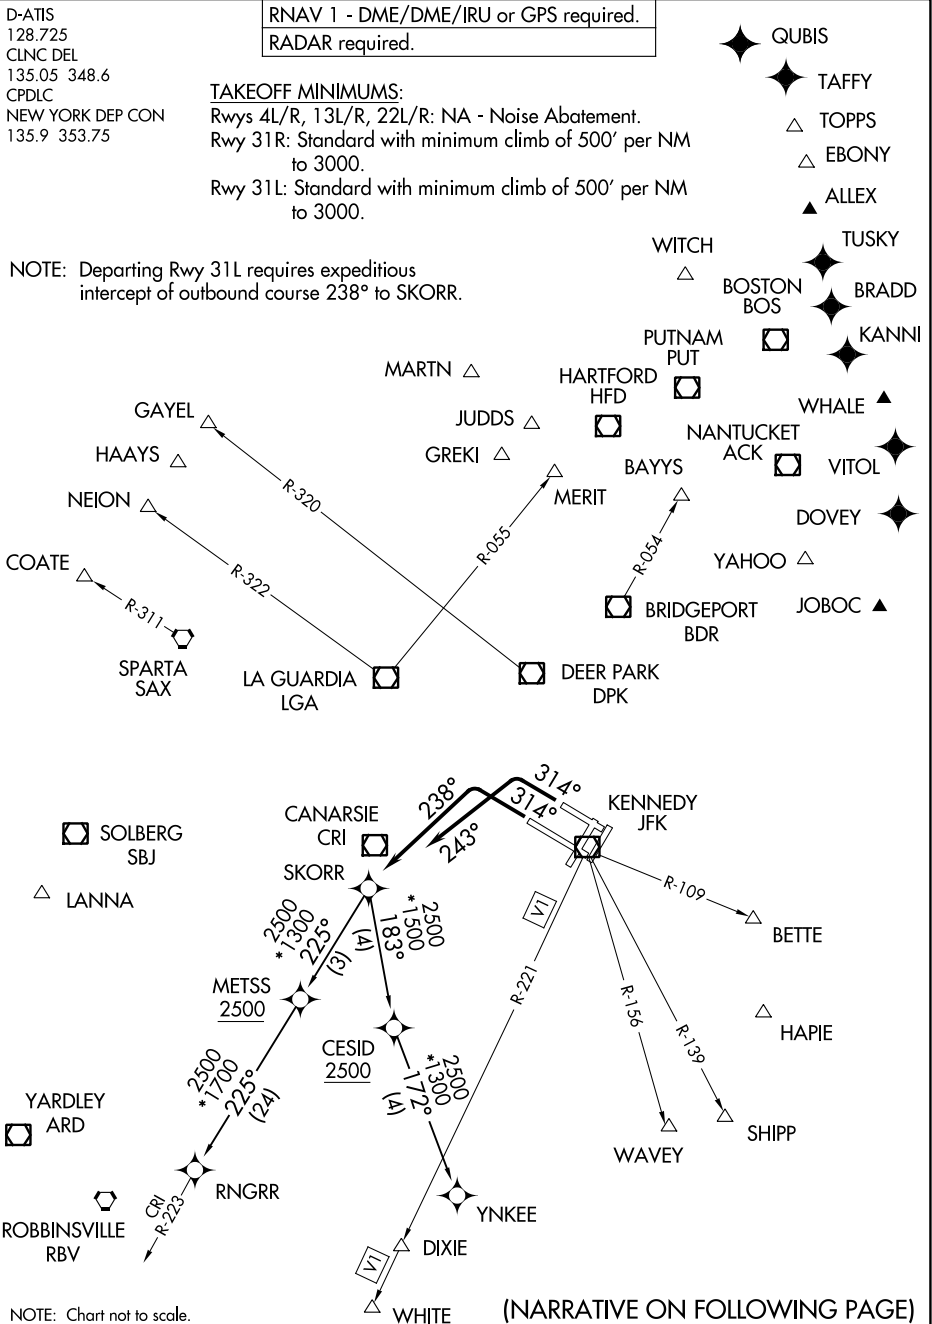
D-ATIS
128.725
CLNC DEL
135.05 348.6
CPDLC
NEW YORK DEP CON
135.9 353.75

RNAV 1 - DME/DME/IRU or GPS required.
RADAR required.

TAKEOFF MINIMUMS:
Rwys 4L/R, 13L/R, 22L/R: NA - Noise Abatement.
Rwy 31R: Standard with minimum climb of 500' per NM to 3000.
Rwy 31L: Standard with minimum climb of 500' per NM to 3000.

NOTE: Departing Rwy 31L requires expeditious intercept of outbound course 238° to SKORR.

QUBIS
TAFFY
TOPPS
EBONY
ALLEX
TUSKY
BRADD
KANNI
WHALE
VITOL
DOVEY
YAHOO
JOBOC
WITCH
BOSTON
BOS
PUTNAM
PUT
HARTFORD
HFD
NANTUCKET
ACK
MARTN
JUDDS
GREKI
BAYYS
MERIT
GAYEL
HAAYS
NEION
COATE
R-320
R-322
R-055
R-054
R-311
SPARTA
SAX
LA GUARDIA
LGA
DEER PARK
DPK
BRIDGEPORT
BDR

314°
314°
238°
243°
KENNEDY
JFK
CANARSIE
CRI
SOLBERG
SBJ
SKORR
LANNA
2500
*1300
225°
(3)
2500
*1500
183°
(4)
R-109
BETTE
V1
R-221
R-156
R-139
HAPIE
METSS
2500
CESID
2500
2500
*1700
225°
(24)
2500
*1300
172°
(4)
YARDLEY
ARD
WAVEY
SHIPP
RNGRR
CRI
R-223
YNKEE
ROBBINSVILLE
RBV
DIXIE
V1
WHITE

NOTE: Chart not to scale.
(NARRATIVE ON FOLLOWING PAGE)